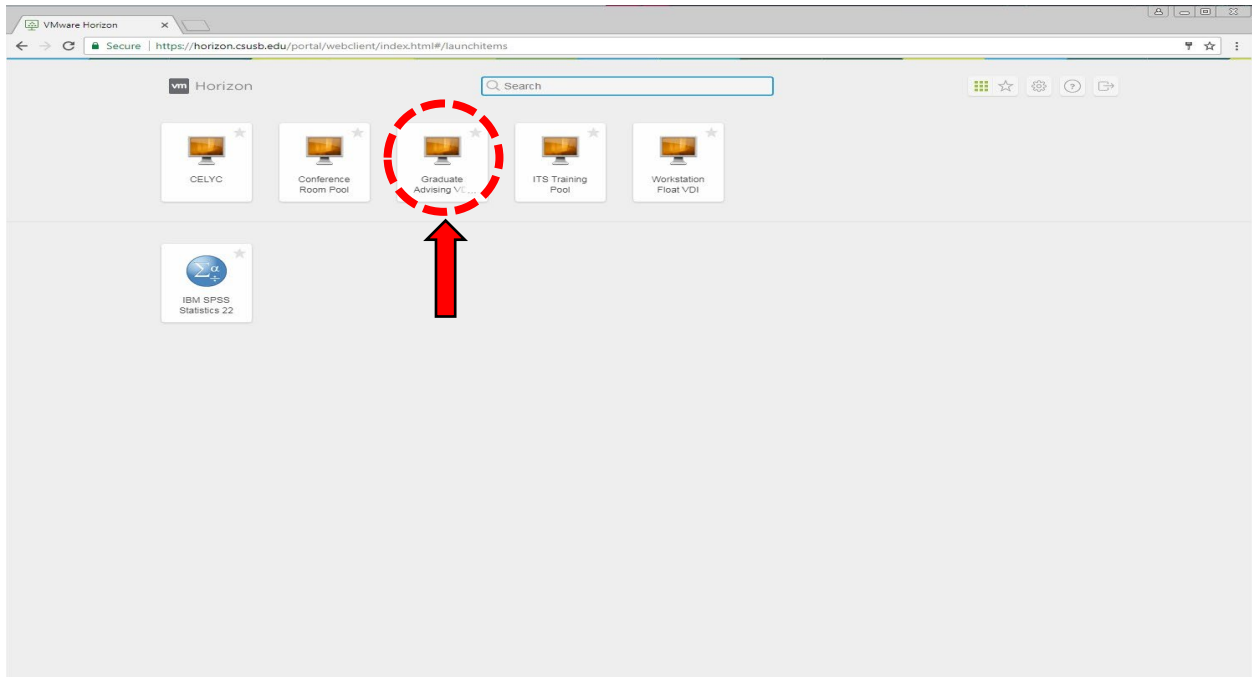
VMware Horizon ×

Secure | https://horizon.csusb.edu/portal/webclient/index.html#/launchitems

vm Horizon

Search

CELYC

Conference Room Pool

Graduate Advising V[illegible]

ITS Training Pool

Workstation Float VDI

IBM SPSS Statistics 22